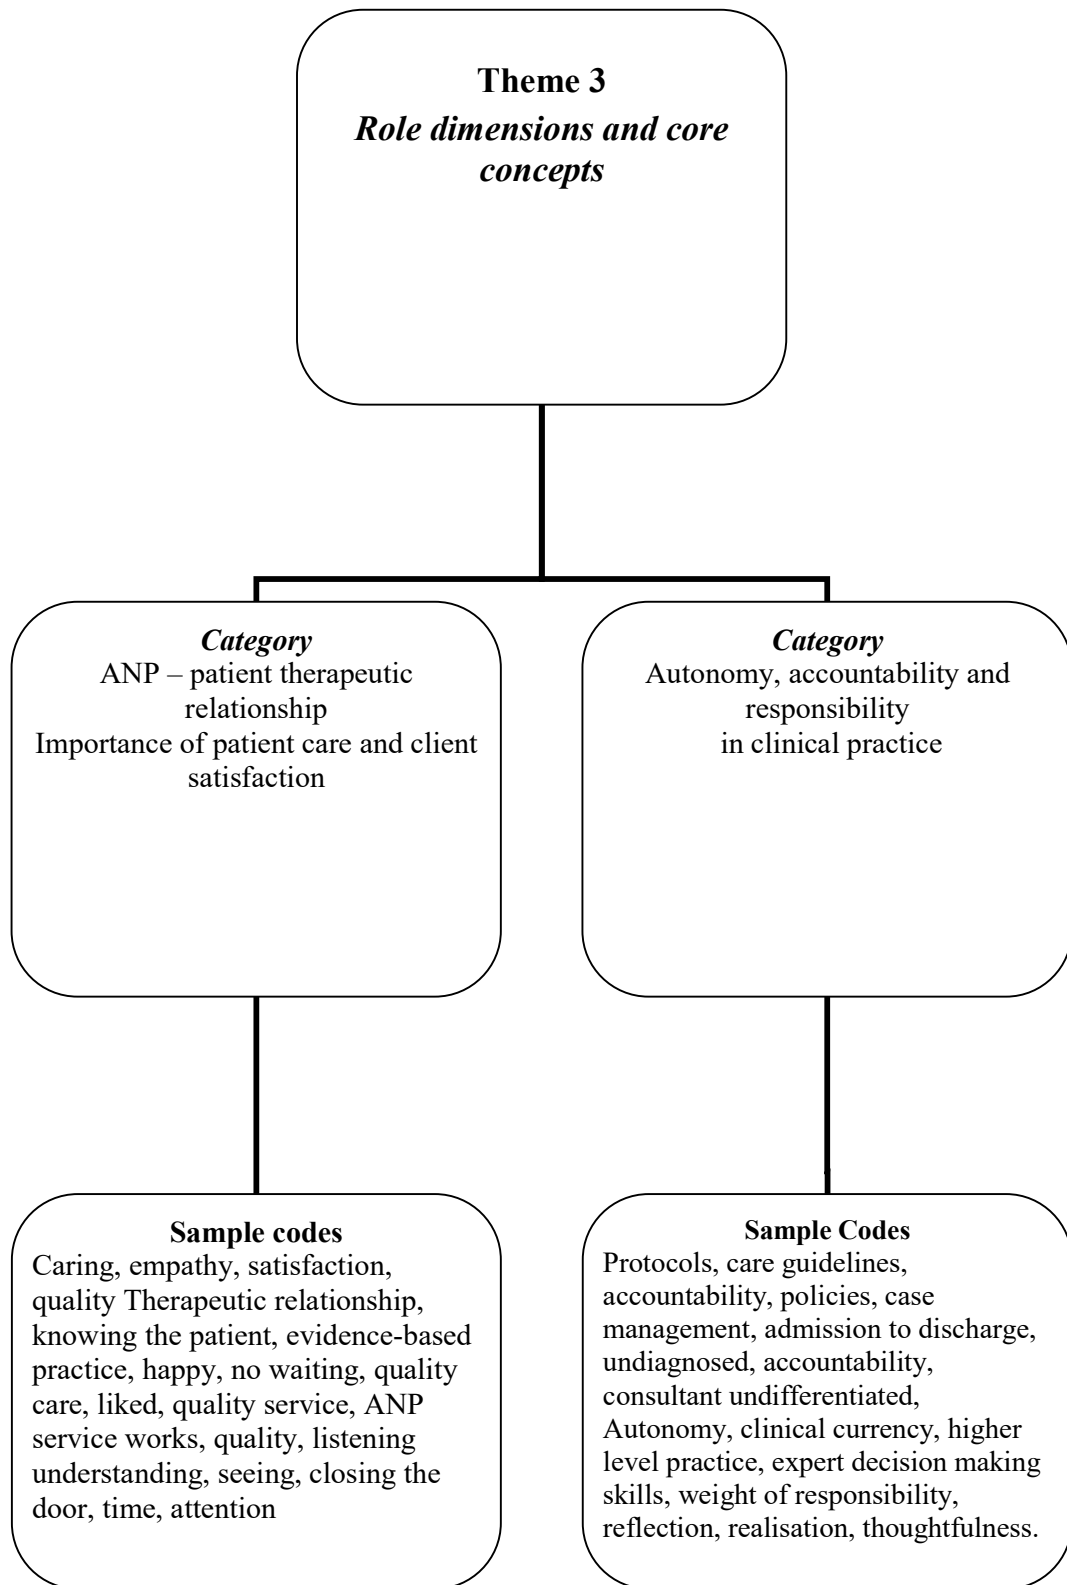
**Theme 3**
*Role dimensions and core concepts*

*Category*
ANP – patient therapeutic relationship
Importance of patient care and client satisfaction

**Sample codes**
Caring, empathy, satisfaction, quality Therapeutic relationship, knowing the patient, evidence-based practice, happy, no waiting, quality care, liked, quality service, ANP service works, quality, listening understanding, seeing, closing the door, time, attention

*Category*
Autonomy, accountability and responsibility in clinical practice

**Sample Codes**
Protocols, care guidelines, accountability, policies, case management, admission to discharge, undiagnosed, accountability, consultant undifferentiated, Autonomy, clinical currency, higher level practice, expert decision making skills, weight of responsibility, reflection, realisation, thoughtfulness.